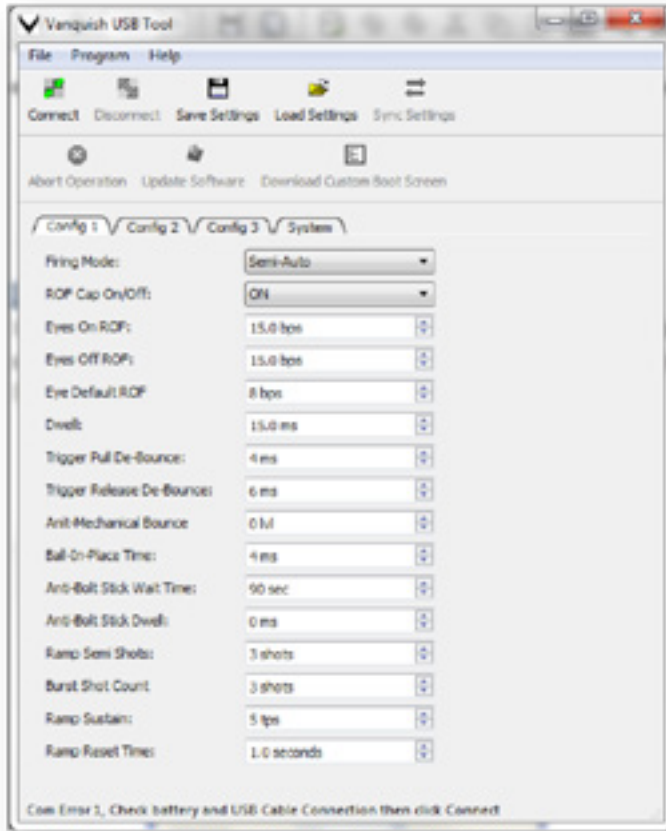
Vanquish USB Tool

File Program Help

Connect Disconnect Save Settings Load Settings Sync Settings

Abort Operation Update Software Download Custom Boot Screen

Config 1 Config 2 Config 3 System

| | |
|---|---|
| Firing Mode: | Semi-Auto |
| ROF Cap On/Off: | ON |
| Eyes On ROF: | 15.0 bps |
| Eyes Off ROF: | 15.0 bps |
| Eye Default ROF | 8 bps |
| Dwell: | 15.0 ms |
| Trigger Pull De-Bounce: | 4 ms |
| Trigger Release De-Bounce: | 6 ms |
| Anit-Mechanical Bounce | 0 M |
| Ball-On-Place Time: | 4 ms |
| Anti-Bolt Stick Wait Time: | 90 sec |
| Anti-Bolt Stick Dwell: | 0 ms |
| Ramp Semi Shots: | 3 shots |
| Burst Shot Count | 3 shots |
| Ramp Sustain: | 5 tps |
| Ramp Reset Time: | 1.0 seconds |

Com Error 1, Check battery and USB Cable Connection then click Connect